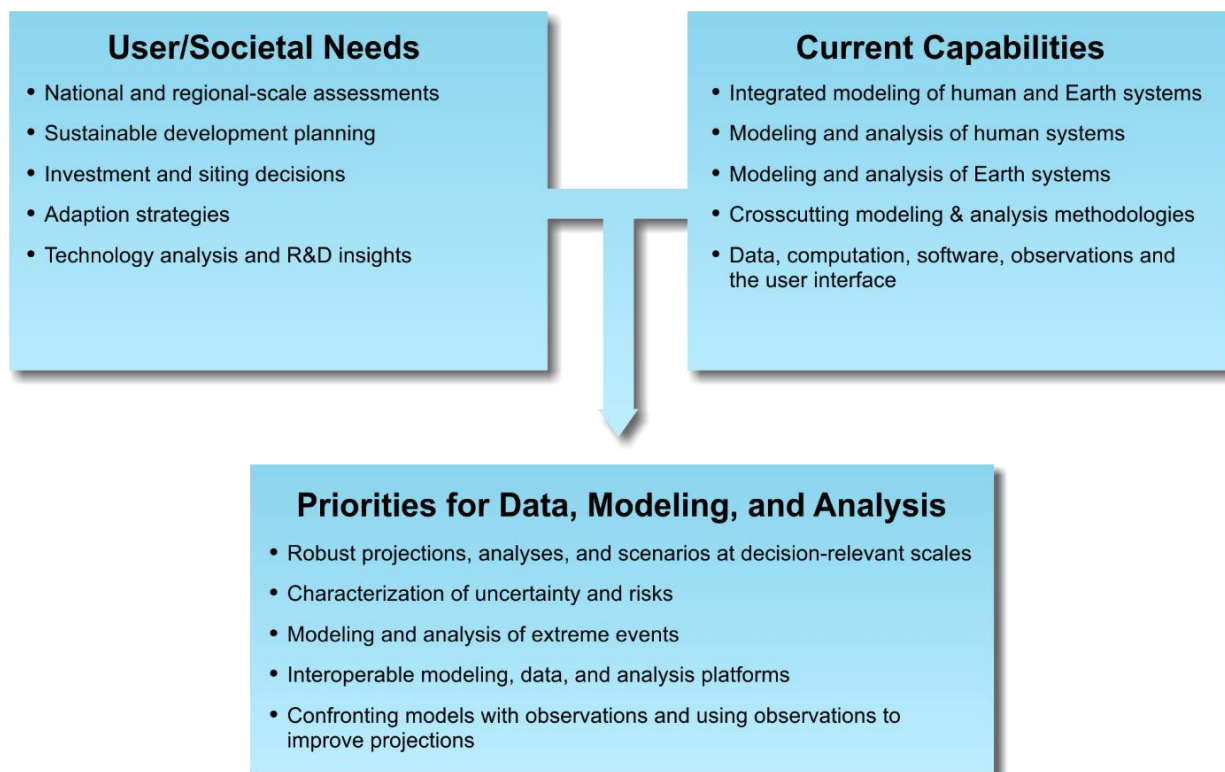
User/Societal Needs

• National and regional-scale assessments
• Sustainable development planning
• Investment and siting decisions
• Adaption strategies
• Technology analysis and R&D insights

Current Capabilities

• Integrated modeling of human and Earth systems
• Modeling and analysis of human systems
• Modeling and analysis of Earth systems
• Crosscutting modeling & analysis methodologies
• Data, computation, software, observations and the user interface

Priorities for Data, Modeling, and Analysis

• Robust projections, analyses, and scenarios at decision-relevant scales
• Characterization of uncertainty and risks
• Modeling and analysis of extreme events
• Interoperable modeling, data, and analysis platforms
• Confronting models with observations and using observations to improve projections